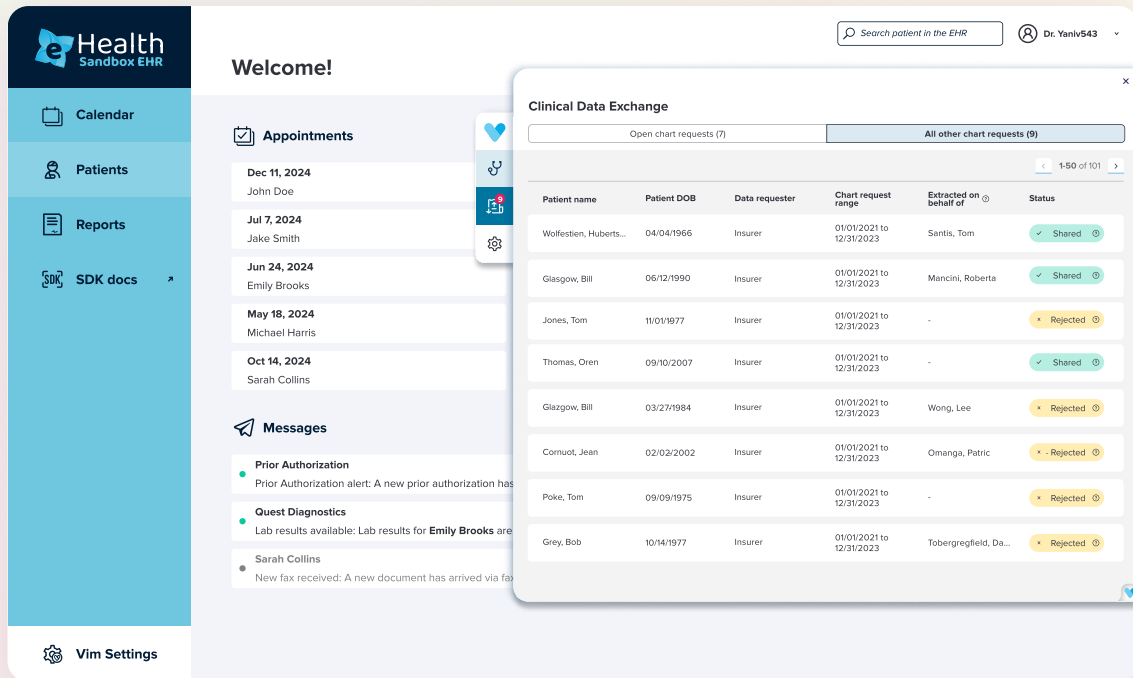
eHealth
Sandbox EHR

Calendar
Patients
Reports
SDK docs

Vim Settings

Search patient in the EHR
Dr. Yaniv543

Welcome!

Appointments
Dec 11, 2024
John Doe
Jul 7, 2024
Jake Smith
Jun 24, 2024
Emily Brooks
May 18, 2024
Michael Harris
Oct 14, 2024
Sarah Collins

Messages
Prior Authorization
Prior Authorization alert: A new prior authorization has
Quest Diagnostics
Lab results available: Lab results for **Emily Brooks** are
Sarah Collins
New fax received: A new document has arrived via fax

9

Clinical Data Exchange
Open chart requests (7)
All other chart requests (9)
1-50 of 101

| Patient name | Patient DOB | Data requester | Chart request range | Extracted on behalf of | Status |
|---|---|---|---|---|---|
| Wolfestien, Huberts... | 04/04/1966 | Insurer | 01/01/2021 to 12/31/2023 | Santis, Tom | Shared |
| Glasgow, Bill | 06/12/1990 | Insurer | 01/01/2021 to 12/31/2023 | Mancini, Roberta | Shared |
| Jones, Tom | 11/01/1977 | Insurer | 01/01/2021 to 12/31/2023 | - | Rejected |
| Thomas, Oren | 09/10/2007 | Insurer | 01/01/2021 to 12/31/2023 | - | Shared |
| Glazgow, Bill | 03/27/1984 | Insurer | 01/01/2021 to 12/31/2023 | Wong, Lee | Rejected |
| Cornuot, Jean | 02/02/2002 | Insurer | 01/01/2021 to 12/31/2023 | Omanga, Patric | - Rejected |
| Poke, Tom | 09/09/1975 | Insurer | 01/01/2021 to 12/31/2023 | - | Rejected |
| Grey, Bob | 10/14/1977 | Insurer | 01/01/2021 to 12/31/2023 | Tobergregfield, Da... | Rejected |